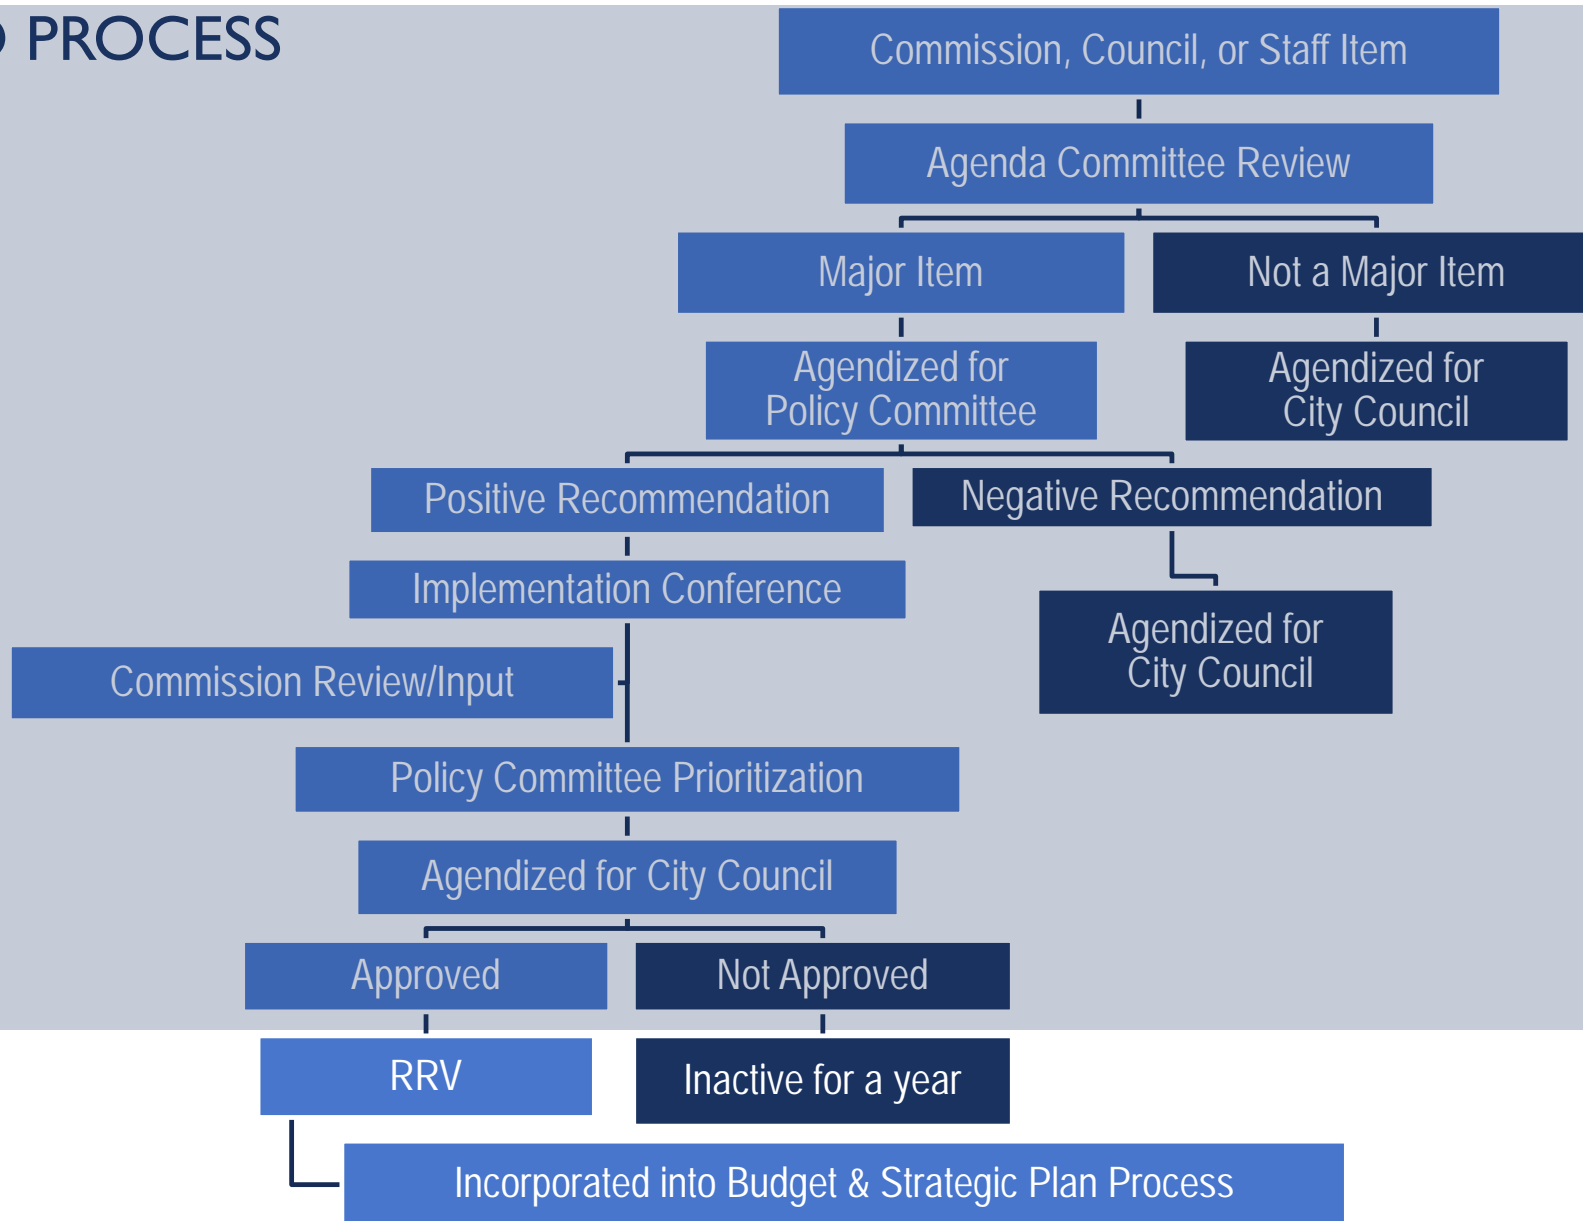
PROCESS

Commission, Council, or Staff Item

Agenda Committee Review

Major Item

Not a Major Item

Agendized for Policy Committee

Agendized for City Council

Positive Recommendation

Negative Recommendation

Implementation Conference

Agendized for City Council

Commission Review/Input

Policy Committee Prioritization

Agendized for City Council

Approved

Not Approved

RRV

Inactive for a year

Incorporated into Budget & Strategic Plan Process